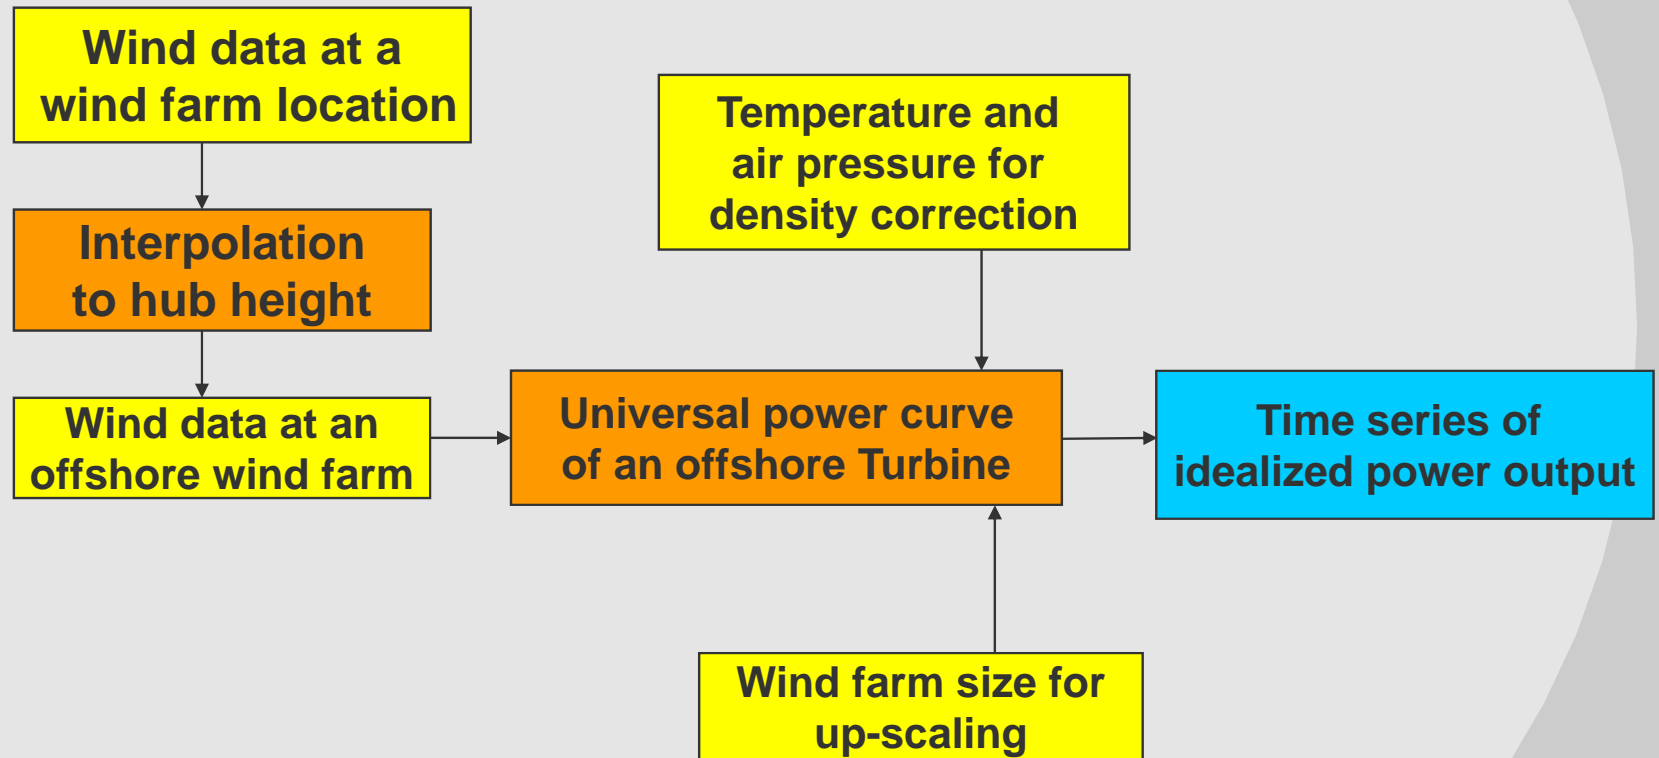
Wind data at a wind farm location

Interpolation to hub height

Wind data at an offshore wind farm

Temperature and air pressure for density correction

Universal power curve of an offshore Turbine

Time series of idealized power output

Wind farm size for up-scaling